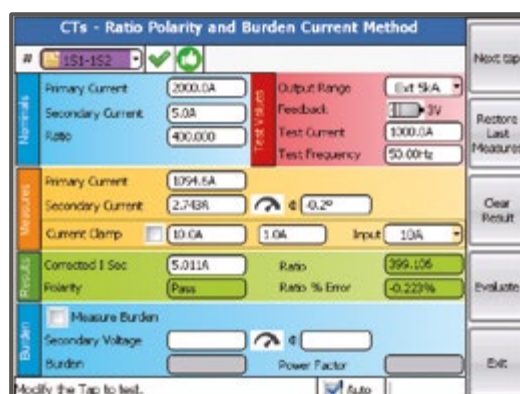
CTs - Ratio Polarity and Burden Current Method

# 1S1-1S2

Nominals
Primary Current 2000.0A
Secondary Current 5.0A
Ratio 400.000

Test Values
Output Range Ext 5kA
Feedback 3V
Test Current 1000.0A
Test Frequency 50.00Hz

Measures
Primary Current 1094.6A
Secondary Current 2.743A
ɸ -0.2°
Current Clamp 10.0A 1.0A Input 10A

Results
Corrected I Sec 5.011A
Ratio 399.106
Polarity Pass
Ratio % Error -0.223%

Burden
Measure Burden
Secondary Voltage
ɸ
Burden
Power Factor

Modify the Tap to test.
Auto

Next tap
Restore Last Measures
Clear Result
Evaluate
Exit